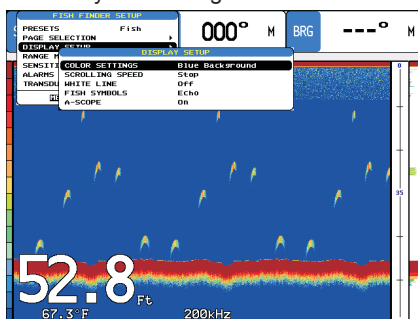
FISH FINDER SETUP
PRESETS Fish
PAGE SELECTION
DISPLAY SETUP
RANGE M
SENSITI
ALARMS
TRANSDU
M

DISPLAY SETUP
COLOR SETTINGS Blue Background
SCROLLING SPEED Stop
WHITE LINE Off
FISH SYMBOLS Echo
A-SCOPE On

000° M
BRG ---° M

0
35

52.8 Ft
67.3°F
200kHz